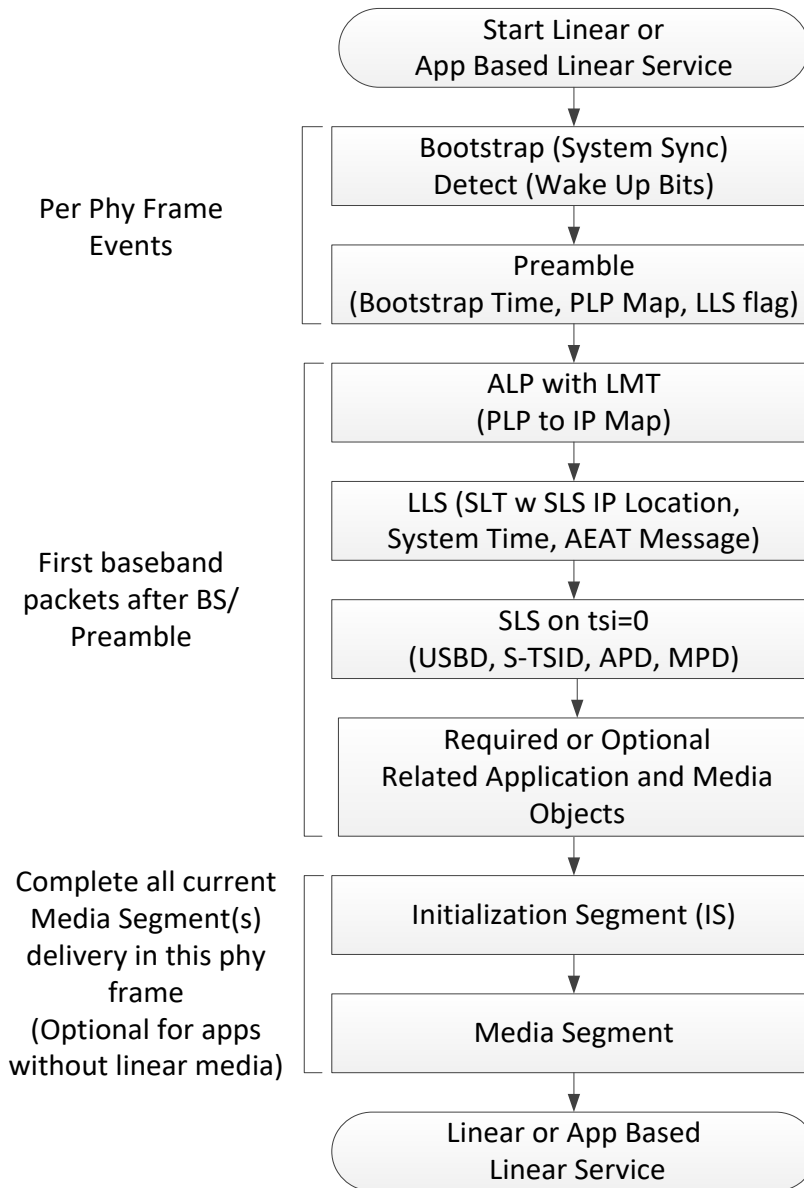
Start Linear or App Based Linear Service

Per Phy Frame Events

Bootstrap (System Sync) Detect (Wake Up Bits)

Preamble (Bootstrap Time, PLP Map, LLS flag)

First baseband packets after BS/ Preamble

ALP with LMT (PLP to IP Map)

LLS (SLT w SLS IP Location, System Time, AEAT Message)

SLS on tsi=0 (USBD, S-TSID, APD, MPD)

Required or Optional Related Application and Media Objects

Complete all current Media Segment(s) delivery in this phy frame (Optional for apps without linear media)

Initialization Segment (IS)

Media Segment

Linear or App Based Linear Service